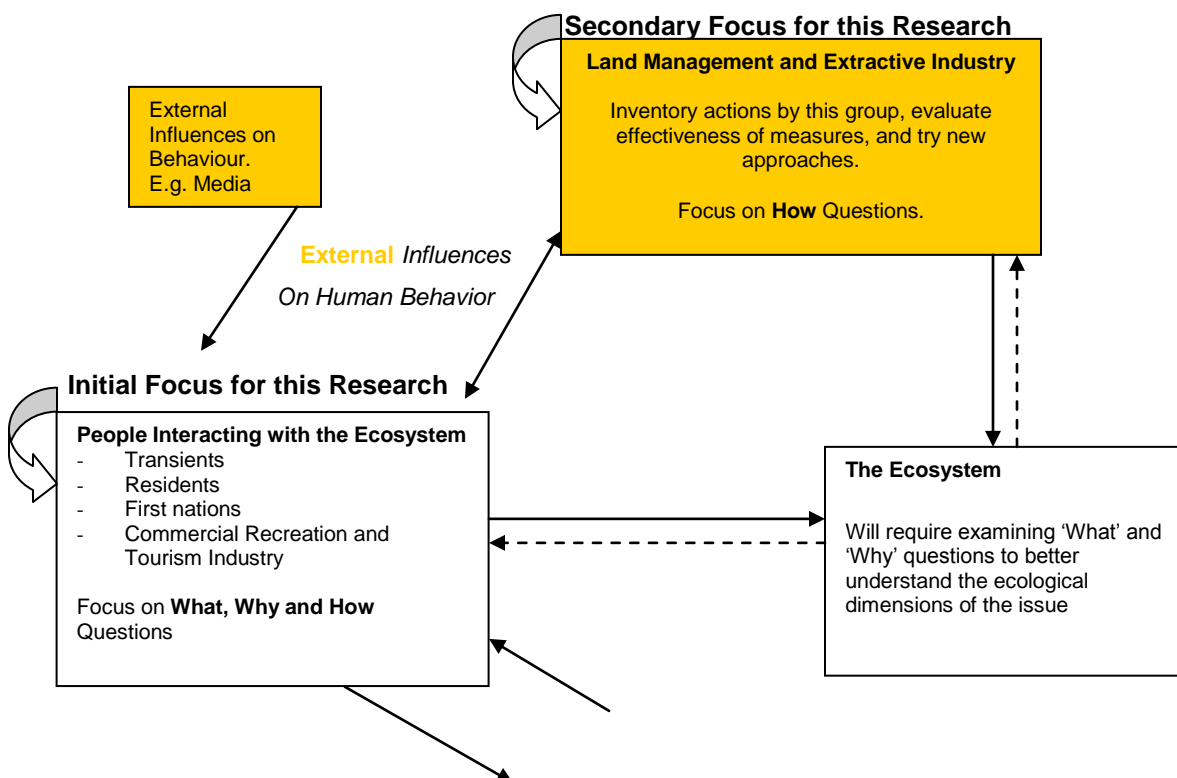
Secondary Focus for this Research

Land Management and Extractive Industry

Inventory actions by this group, evaluate effectiveness of measures, and try new approaches.

Focus on **How** Questions.

External Influences on Behaviour. E.g. Media

**External** *Influences*

*On Human Behavior*

Initial Focus for this Research

**People Interacting with the Ecosystem**
- Transients
- Residents
- First nations
- Commercial Recreation and Tourism Industry

Focus on **What, Why and How** Questions

**The Ecosystem**

Will require examining 'What' and 'Why' questions to better understand the ecological dimensions of the issue